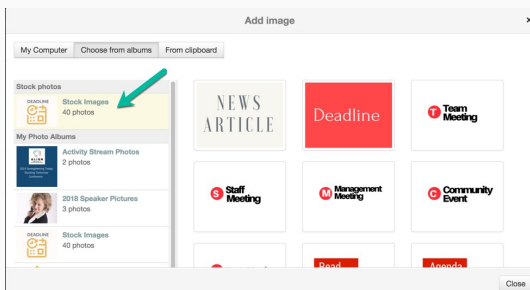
Add image

×

My Computer | Choose from albums | From clipboard

Stock photos

DEADLINE

Stock Images
40 photos

My Photo Albums

ALLEN

Activity Stream Photos
2 photos

2018 Speaker Pictures
3 photos

DEADLINE

Stock Images
40 photos

NEWS ARTICLE

Deadline

Team Meeting

Staff Meeting

Management Meeting

Community Event

Read

Agenda

Close